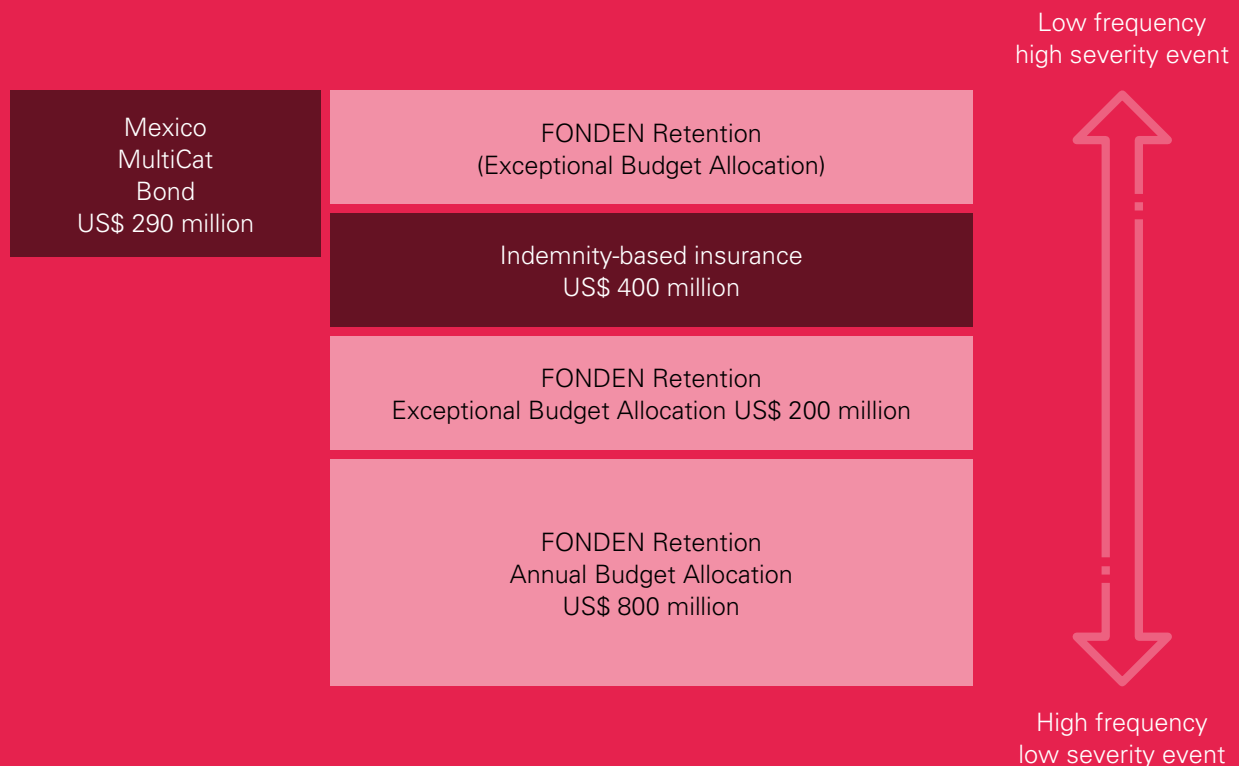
Low frequency
high severity event

Mexico
MultiCat
Bond
US$ 290 million

FONDEN Retention
(Exceptional Budget Allocation)

Indemnity-based insurance
US$ 400 million

FONDEN Retention
Exceptional Budget Allocation US$ 200 million

FONDEN Retention
Annual Budget Allocation
US$ 800 million

High frequency
low severity event